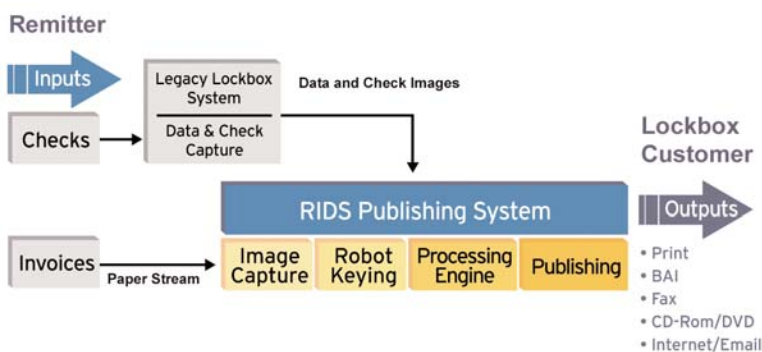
Remitter

Inputs

Legacy Lockbox System

Data & Check Capture

Data and Check Images

Checks

Lockbox Customer

RIDS Publishing System

Outputs

Invoices

Paper Stream

Image Capture

Robot Keying

Processing Engine

Publishing

• Print
• BAI
• Fax
• CD-Rom/DVD
• Internet/Email